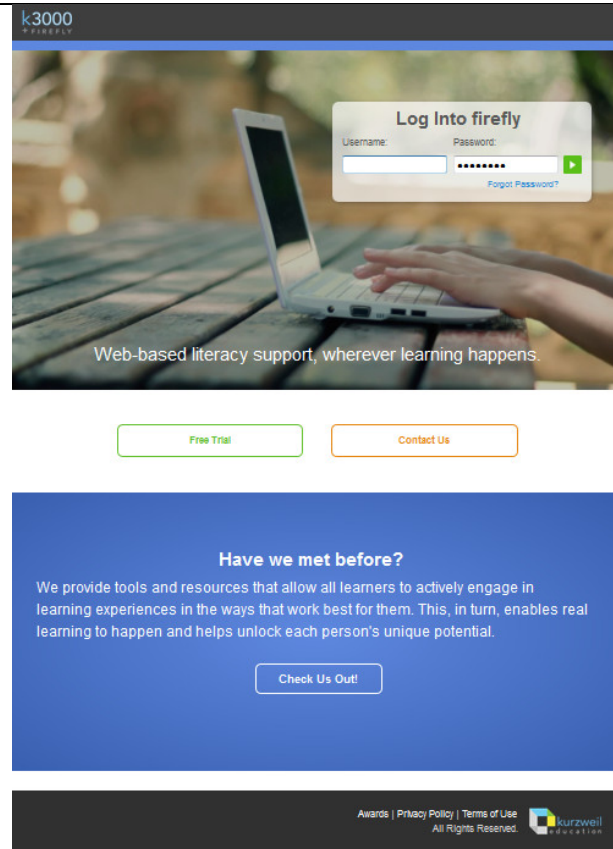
k3000
+ FIREFLY

Log Into firefly

Username:

Password:

••••••••

Forgot Password?

Web-based literacy support, wherever learning happens.

Free Trial

Contact Us

Have we met before?

We provide tools and resources that allow all learners to actively engage in learning experiences in the ways that work best for them. This, in turn, enables real learning to happen and helps unlock each person's unique potential.

Check Us Out!

Awards | Privacy Policy | Terms of Use
All Rights Reserved.

kurzweil
education